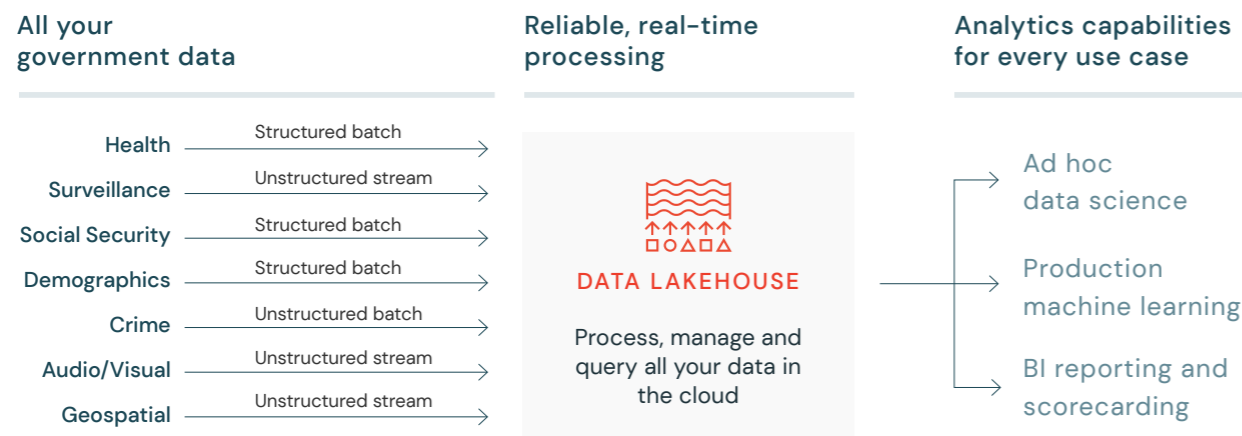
All your government data

Reliable, real-time processing

Analytics capabilities for every use case

Health — Structured batch
Surveillance — Unstructured stream
Social Security — Structured batch
Demographics — Structured batch
Crime — Unstructured batch
Audio/Visual — Unstructured stream
Geospatial — Unstructured stream

DATA LAKEHOUSE

Process, manage and query all your data in the cloud

Ad hoc data science

Production machine learning

BI reporting and scorecarding